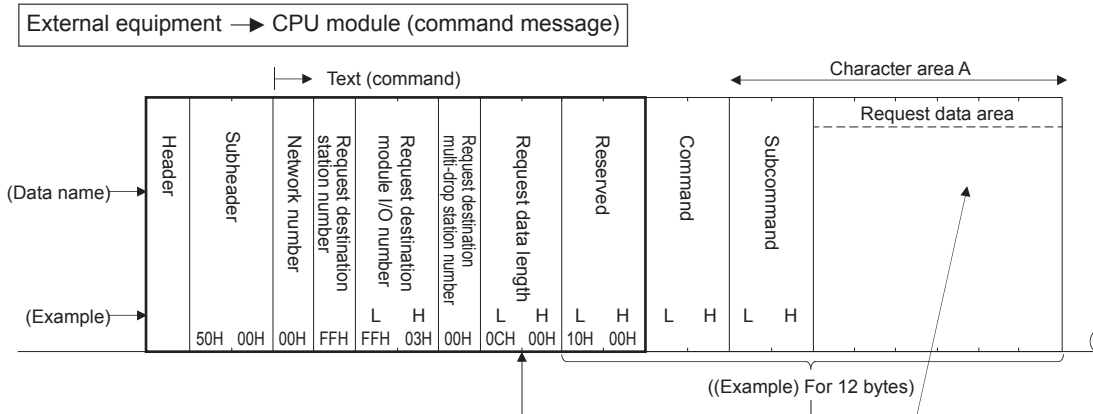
External equipment → CPU module (command message)

Text (command)

Character area A

Request data area

(Data name)

Header

Subheader

Network number

Request destination station number

Request destination module I/O number

Request destination multi-drop station number

Request data length

Reserved

Command

Subcommand

(Example)

50H 00H

00H

FFH

L H
FFH 03H

00H

L H
0CH 00H

L H
10H 00H

L H

L H

((Example) For 12 bytes)